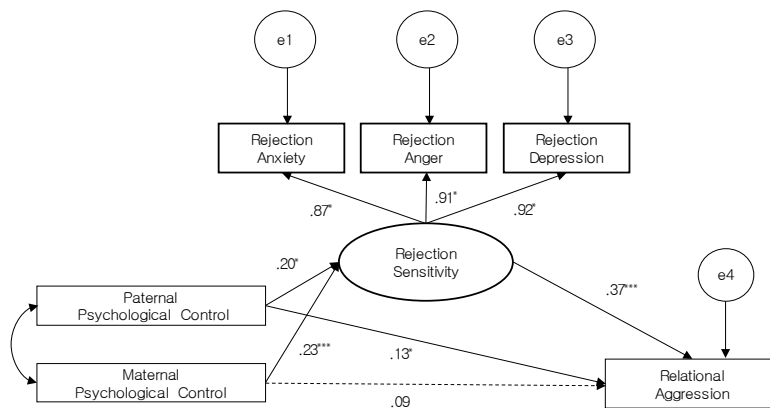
e1

e2

e3

Rejection Anxiety

Rejection Anger

Rejection Depression

.87*

.91*

.92*

Rejection Sensitivity

.20*

.37***

e4

Paternal Psychological Control

.23***

.13*

Maternal Psychological Control

Relational Aggression

.09